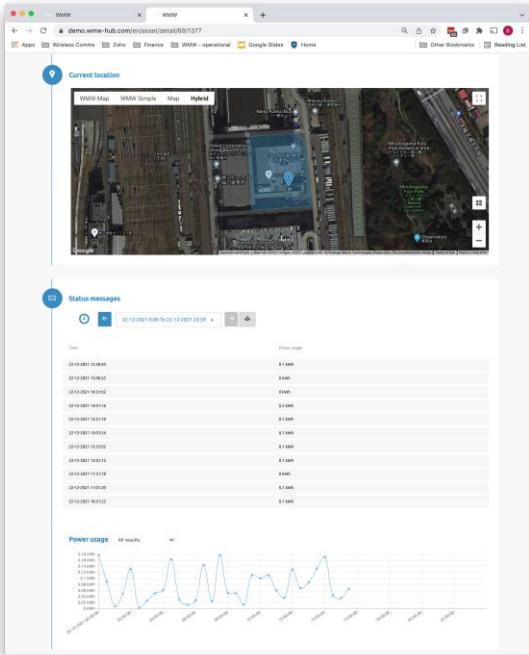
WMW × WMW × +

demo.wmw-hub.com/en/asset/detail/68/1377

Apps | Wireless Comms | Zoho | Finance | WMW - operational | Google Slides | Home | Other Bookmarks | Reading List

Current location

WMW Map | WMW Simple | Map | Hybrid

Google

Status messages

22-12-2021 0:00 To 22-12-2021 23:59

| Time | Power usage |
|---|---|
| 22-12-2021 15:08:44 | 0.1 kWh |
| 22-12-2021 15:00:32 | 0.1 kWh |
| 22-12-2021 14:31:02 | 0 kWh |
| 22-12-2021 14:01:16 | 0.2 kWh |
| 22-12-2021 13:31:18 | 0.1 kWh |
| 22-12-2021 13:01:24 | 0.1 kWh |
| 22-12-2021 12:31:03 | 0.1 kWh |
| 22-12-2021 12:01:15 | 0.1 kWh |
| 22-12-2021 11:31:18 | 0 kWh |
| 22-12-2021 11:01:20 | 0.1 kWh |
| 22-12-2021 10:31:22 | 0.1 kWh |

Power usage All results

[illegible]